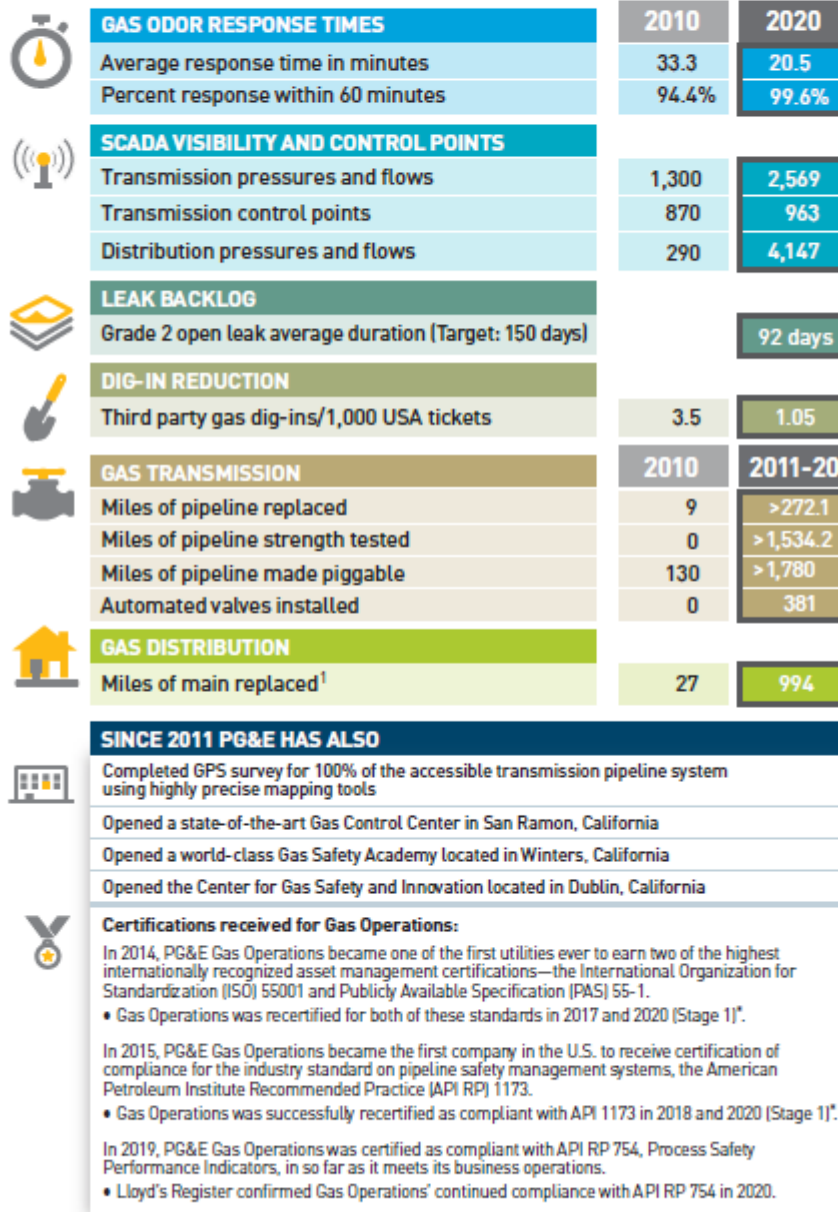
| GAS ODOR RESPONSE TIMES | 2010 | 2020 |
|---|---|---|
| Average response time in minutes | 33.3 | 20.5 |
| Percent response within 60 minutes | 94.4% | 99.6% |

| SCADA VISIBILITY AND CONTROL POINTS | | |
|---|---|---|
| Transmission pressures and flows | 1,300 | 2,569 |
| Transmission control points | 870 | 963 |
| Distribution pressures and flows | 290 | 4,147 |

| LEAK BACKLOG | | |
|---|---|---|
| Grade 2 open leak average duration (Target: 150 days) | | 92 days |

| DIG-IN REDUCTION | | |
|---|---|---|
| Third party gas dig-ins/1,000 USA tickets | 3.5 | 1.05 |

| GAS TRANSMISSION | 2010 | 2011-20 |
|---|---|---|
| Miles of pipeline replaced | 9 | >272.1 |
| Miles of pipeline strength tested | 0 | >1,534.2 |
| Miles of pipeline made piggable | 130 | >1,780 |
| Automated valves installed | 0 | 381 |

| GAS DISTRIBUTION | | |
|---|---|---|
| Miles of main replaced$^1$ | 27 | 994 |

SINCE 2011 PG&E HAS ALSO

Completed GPS survey for 100% of the accessible transmission pipeline system using highly precise mapping tools

Opened a state-of-the-art Gas Control Center in San Ramon, California

Opened a world-class Gas Safety Academy located in Winters, California

Opened the Center for Gas Safety and Innovation located in Dublin, California

Certifications received for Gas Operations:

In 2014, PG&E Gas Operations became one of the first utilities ever to earn two of the highest internationally recognized asset management certifications—the International Organization for Standardization (ISO) 55001 and Publicly Available Specification (PAS) 55-1.

• Gas Operations was recertified for both of these standards in 2017 and 2020 (Stage 1)*.

In 2015, PG&E Gas Operations became the first company in the U.S. to receive certification of compliance for the industry standard on pipeline safety management systems, the American Petroleum Institute Recommended Practice (API RP) 1173.

• Gas Operations was successfully recertified as compliant with API 1173 in 2018 and 2020 (Stage 1)*.

In 2019, PG&E Gas Operations was certified as compliant with API RP 754, Process Safety Performance Indicators, in so far as it meets its business operations.

• Lloyd's Register confirmed Gas Operations' continued compliance with API RP 754 in 2020.